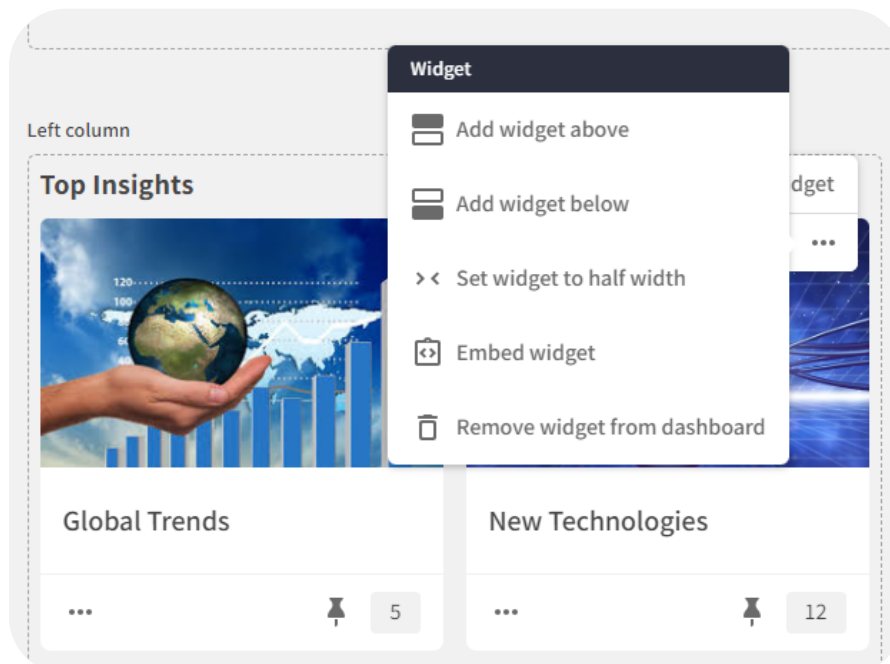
Left column

Top Insights

Widget

Add widget above

Add widget below

Set widget to half width

Embed widget

Remove widget from dashboard

dget

•••

120

100

Global Trends

•••

5

New Technologies

•••

12